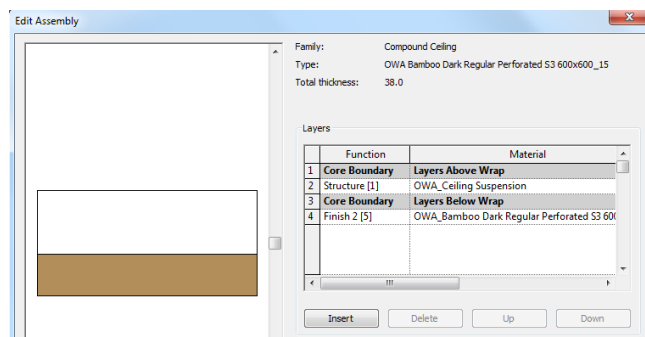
Edit Assembly

Family: Compound Ceiling
Type: OWA Bamboo Dark Regular Perforated S3 600x600_15
Total thickness: 38.0

Layers

| | Function | Material |
|---|---|---|
| 1 | Core Boundary | Layers Above Wrap |
| 2 | Structure [1] | OWA_Ceiling Suspension |
| 3 | Core Boundary | Layers Below Wrap |
| 4 | Finish 2 [5] | OWA_Bamboo Dark Regular Perforated S3 60 |

Insert Delete Up Down